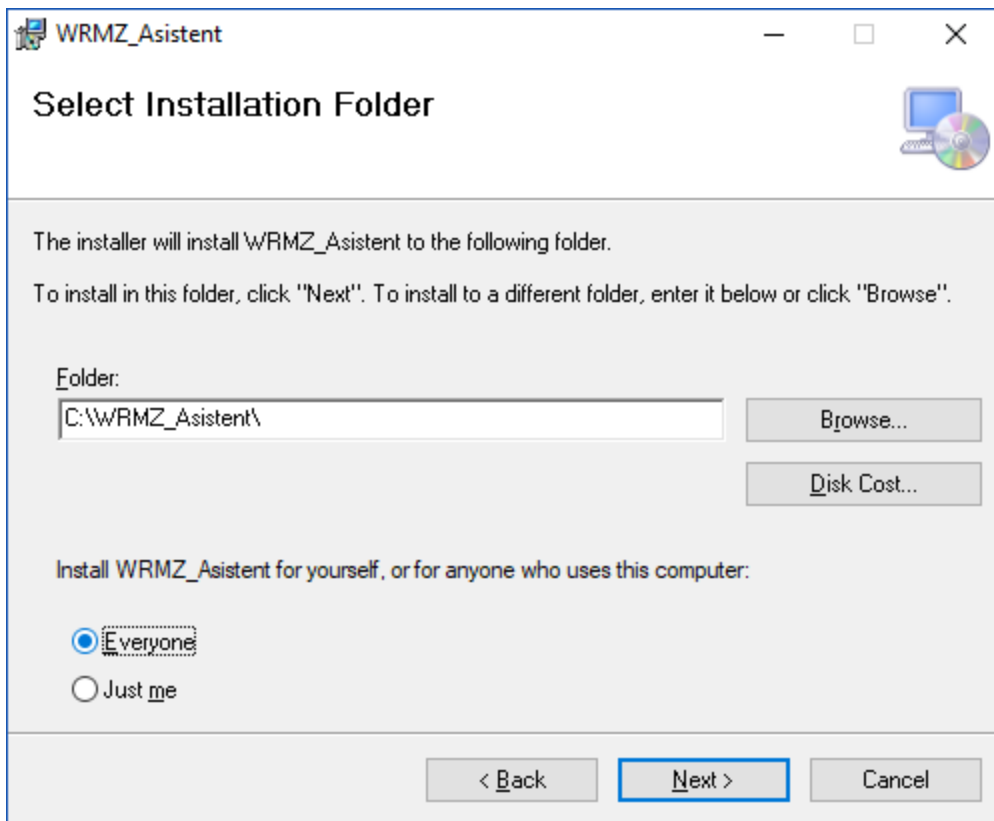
WRMZ_Asistent

Select Installation Folder

The installer will install WRMZ_Asistent to the following folder.

To install in this folder, click "Next". To install to a different folder, enter it below or click "Browse".

Folder:
C:\WRMZ_Asistent\

Browse...

Disk Cost...

Install WRMZ_Asistent for yourself, or for anyone who uses this computer:

Everyone
Just me

< Back
Next >
Cancel